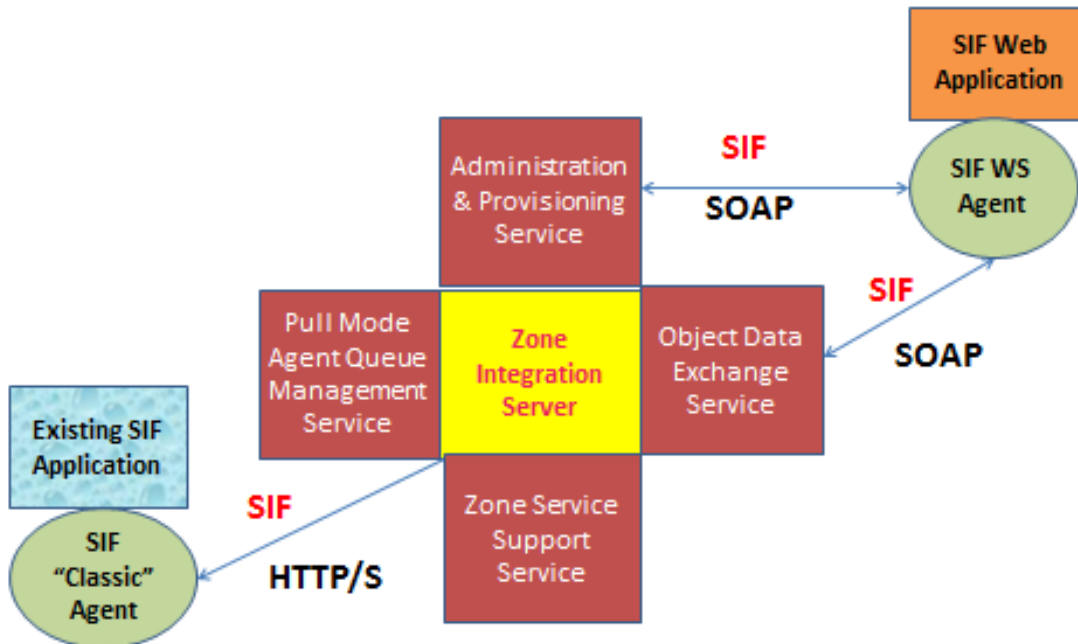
SIF Web Application

Administration & Provisioning Service

SIF

SOAP

SIF WS Agent

SIF

SOAP

Pull Mode Agent Queue Management Service

Zone Integration Server

Object Data Exchange Service

Existing SIF Application

SIF

HTTP/S

SIF "Classic" Agent

Zone Service Support Service